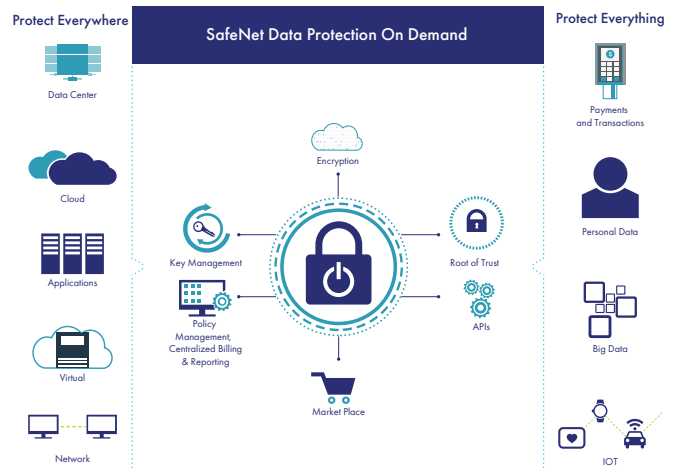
Protect Everywhere

Data Center

Cloud

Applications

Virtual

Network

SafeNet Data Protection On Demand

Encryption

Key Management

Root of Trust

Policy Management, Centralized Billing & Reporting

APIs

Market Place

Protect Everything

Payments and Transactions

Personal Data

Big Data

IOT